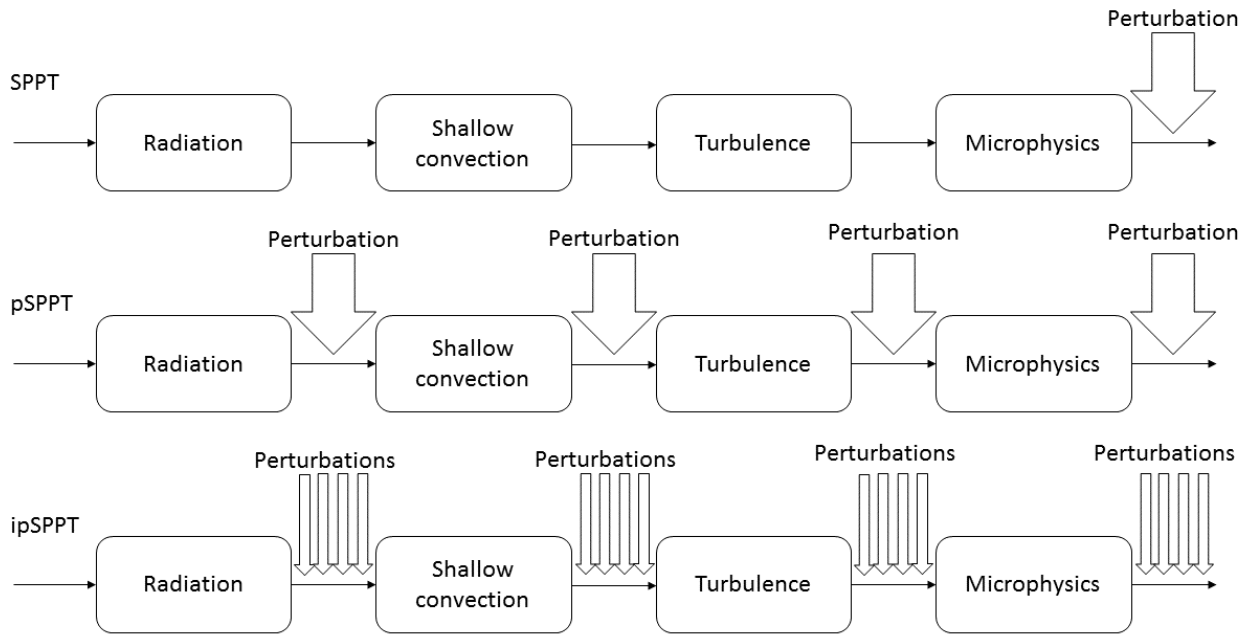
SPPT

Perturbation

Radiation

Shallow convection

Turbulence

Microphysics

pSPPT

Perturbation

Perturbation

Perturbation

Perturbation

Radiation

Shallow convection

Turbulence

Microphysics

ipSPPT

Perturbations

Perturbations

Perturbations

Perturbations

Radiation

Shallow convection

Turbulence

Microphysics